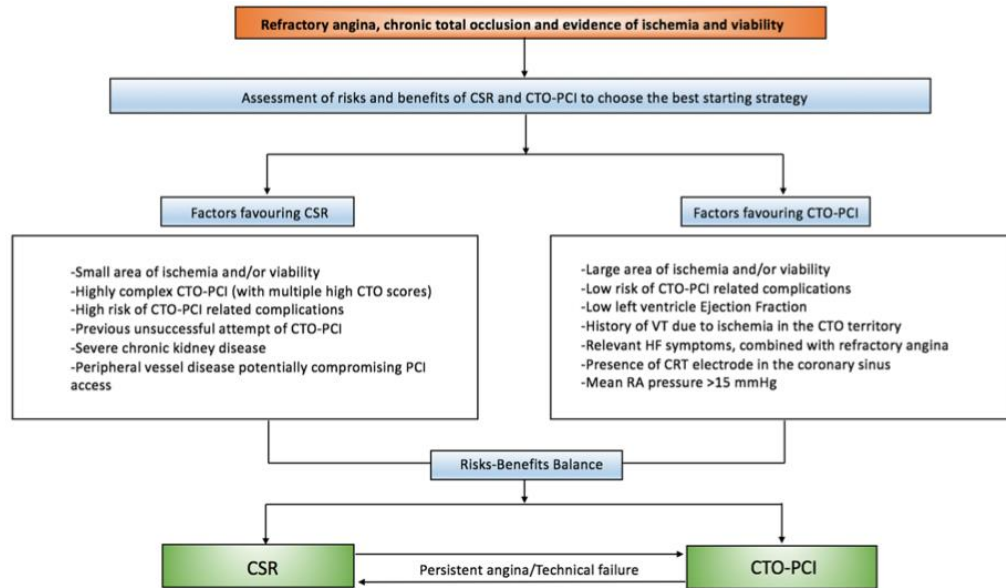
Refractory angina, chronic total occlusion and evidence of ischemia and viability

Assessment of risks and benefits of CSR and CTO-PCI to choose the best starting strategy

Factors favouring CSR

-Small area of ischemia and/or viability
-Highly complex CTO-PCI (with multiple high CTO scores)
-High risk of CTO-PCI related complications
-Previous unsuccessful attempt of CTO-PCI
-Severe chronic kidney disease
-Peripheral vessel disease potentially compromising PCI access

Factors favouring CTO-PCI

-Large area of ischemia and/or viability
-Low risk of CTO-PCI related complications
-Low left ventricle Ejection Fraction
-History of VT due to ischemia in the CTO territory
-Relevant HF symptoms, combined with refractory angina
-Presence of CRT electrode in the coronary sinus
-Mean RA pressure >15 mmHg

Risks-Benefits Balance

CSR

Persistent angina/Technical failure

CTO-PCI